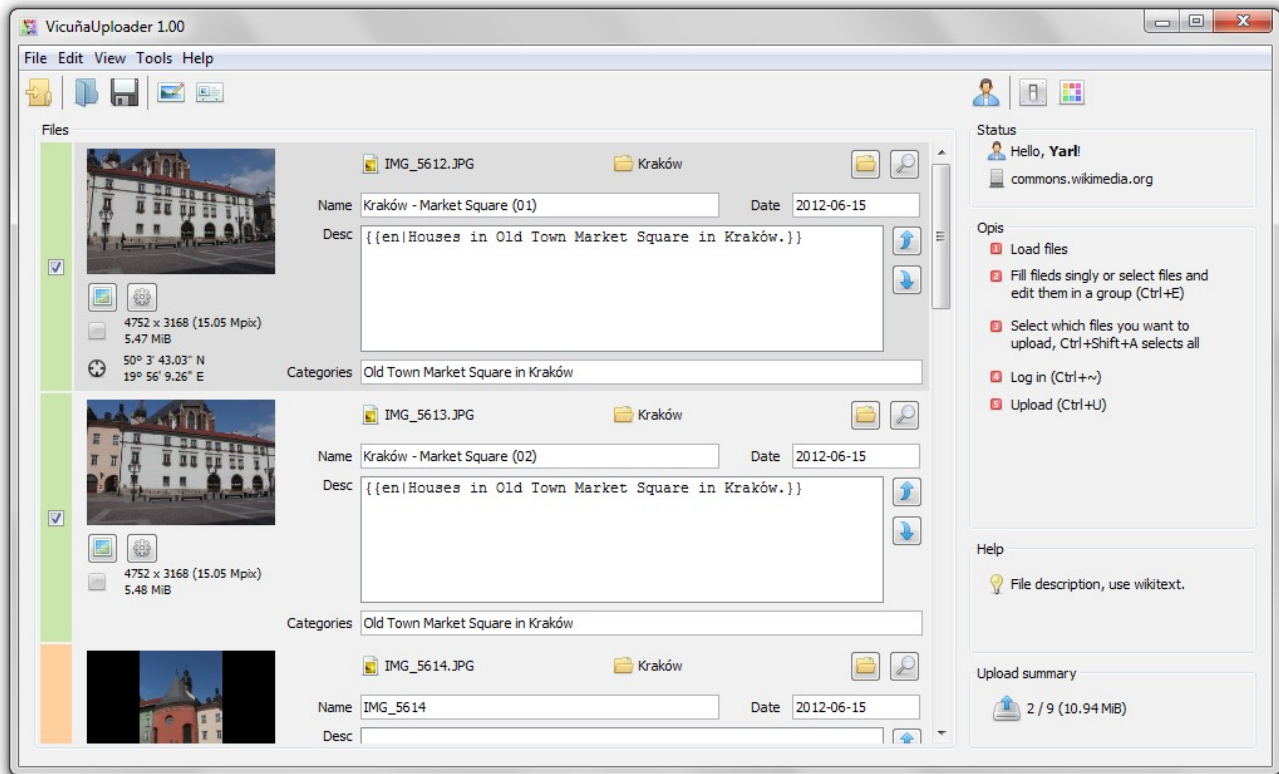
VicuñaUploader 1.00

File Edit View Tools Help

Files

IMG_5612.JPG Kraków

Name Kraków - Market Square (01) Date 2012-06-15

Desc {{en|Houses in Old Town Market Square in Kraków.}}

4752 x 3168 (15.05 Mpix)
5.47 MiB

50° 3' 43.03" N
19° 56' 9.26" E

Categories Old Town Market Square in Kraków

IMG_5613.JPG Kraków

Name Kraków - Market Square (02) Date 2012-06-15

Desc {{en|Houses in Old Town Market Square in Kraków.}}

4752 x 3168 (15.05 Mpix)
5.48 MiB

Categories Old Town Market Square in Kraków

IMG_5614.JPG Kraków

Name IMG_5614 Date 2012-06-15

Desc

Status

Hello, **Yarl**!

commons.wikimedia.org

Opis

1 Load files

2 Fill fileds singly or select files and edit them in a group (Ctrl+E)

3 Select which files you want to upload, Ctrl+Shift+A selects all

4 Log in (Ctrl+~)

5 Upload (Ctrl+U)

Help

File description, use wikitext.

Upload summary

2 / 9 (10.94 MiB)